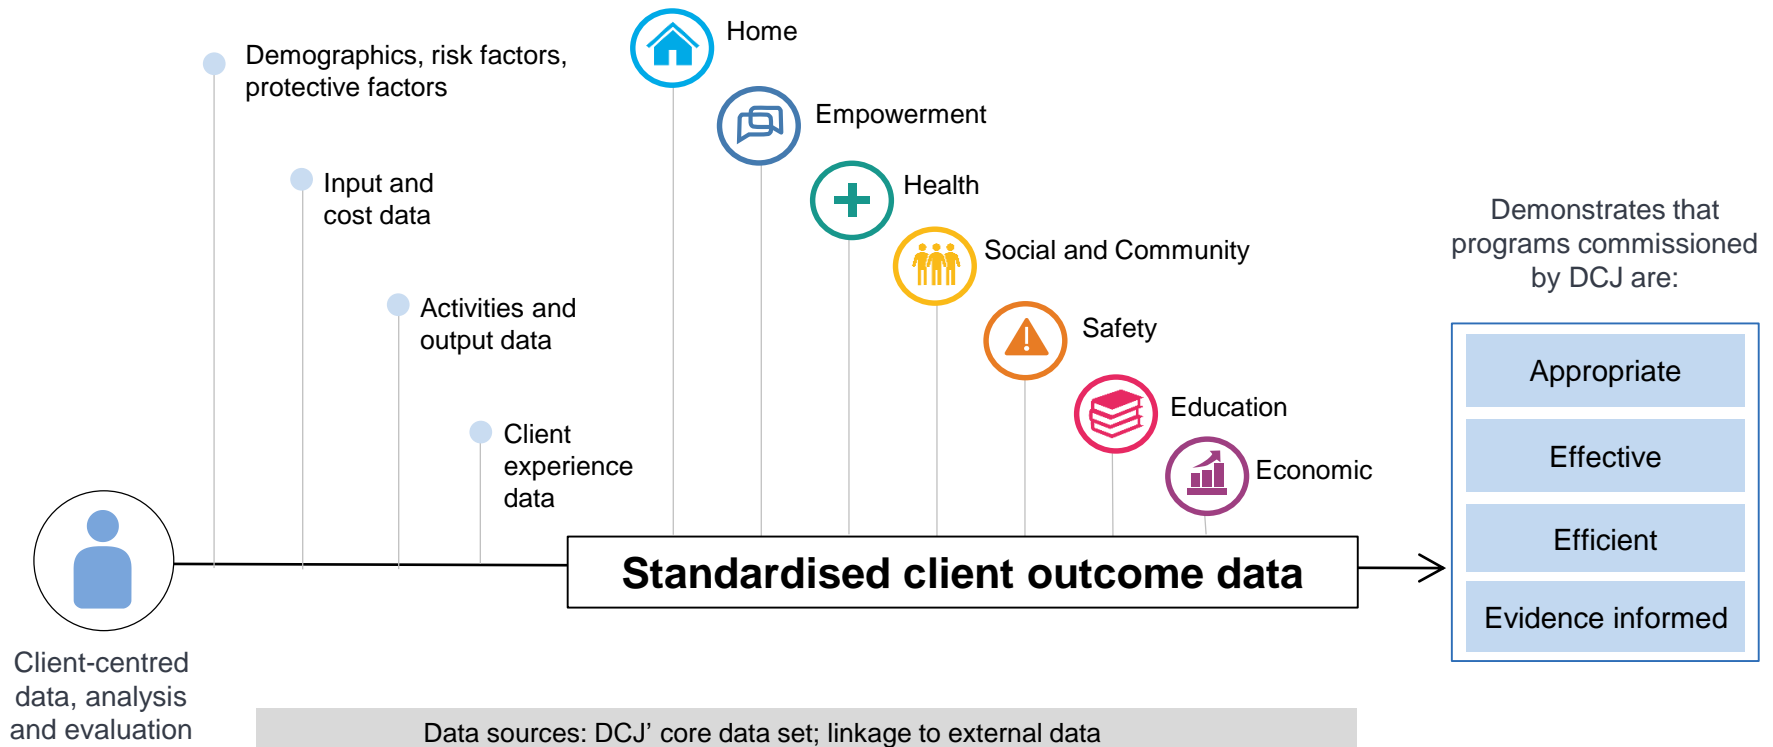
Demographics, risk factors, protective factors

Input and cost data

Activities and output data

Client experience data

Home

Empowerment

Health

Social and Community

Safety

Education

Economic

Standardised client outcome data

Demonstrates that programs commissioned by DCJ are:

Appropriate

Effective

Efficient

Evidence informed

Client-centred data, analysis and evaluation

Data sources: DCJ’ core data set; linkage to external data